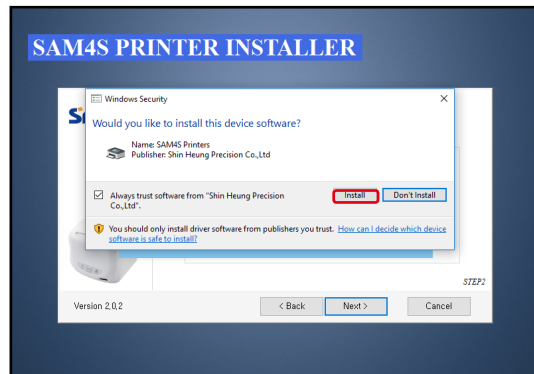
SAM4S PRINTER INSTALLER

Windows Security

×

Would you like to install this device software?

Name: SAM4S Printers
Publisher: Shin Heung Precision Co.,Ltd

Always trust software from "Shin Heung Precision Co.,Ltd".

Install

Don't Install

You should only install driver software from publishers you trust. How can I decide which device software is safe to install?

STEP2

Version 2,0,2

< Back

Next >

Cancel